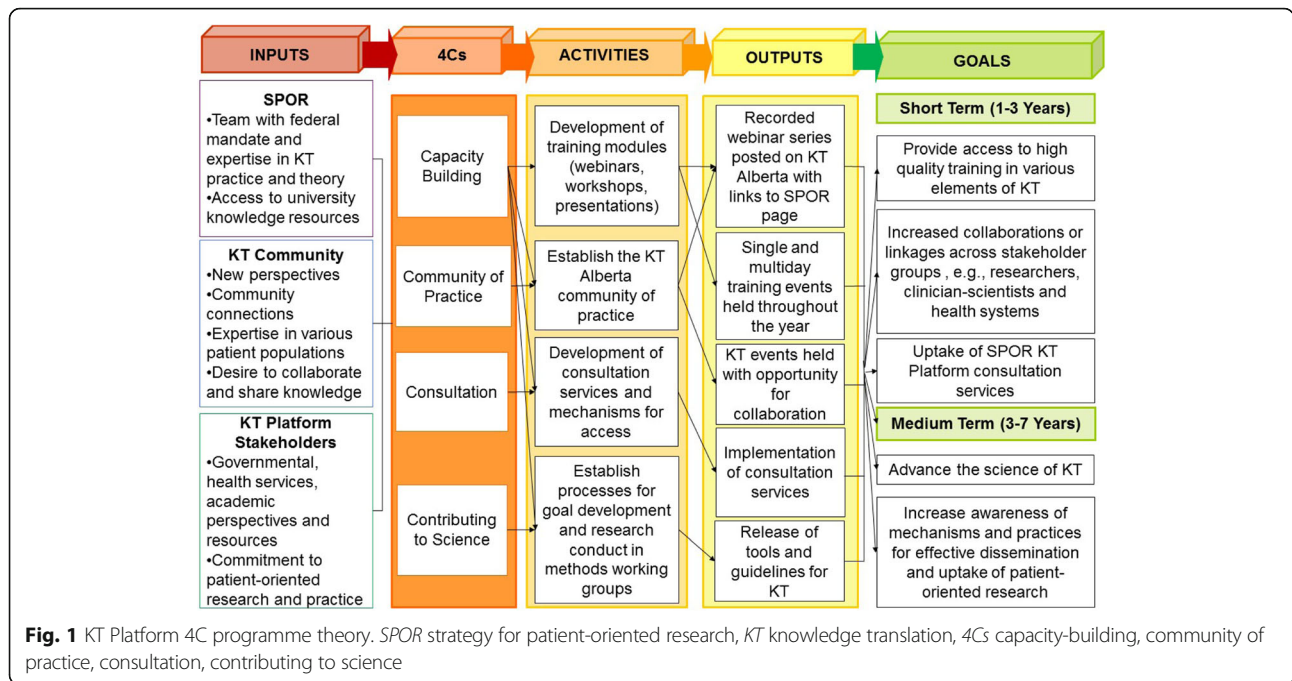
INPUTS

4Cs

ACTIVITIES

OUTPUTS

GOALS

SPOR
•Team with federal mandate and expertise in KT practice and theory
•Access to university knowledge resources

KT Community
•New perspectives
•Community connections
•Expertise in various patient populations
•Desire to collaborate and share knowledge

KT Platform Stakeholders
•Governmental, health services, academic perspectives and resources
•Commitment to patient-oriented research and practice

Capacity Building

Community of Practice

Consultation

Contributing to Science

Development of training modules (webinars, workshops, presentations)

Establish the KT Alberta community of practice

Development of consultation services and mechanisms for access

Establish processes for goal development and research conduct in methods working groups

Recorded webinar series posted on KT Alberta with links to SPOR page

Single and multiday training events held throughout the year

KT events held with opportunity for collaboration

Implementation of consultation services

Release of tools and guidelines for KT

Short Term (1-3 Years)

Provide access to high quality training in various elements of KT

Increased collaborations or linkages across stakeholder groups , e.g., researchers, clinician-scientists and health systems

Uptake of SPOR KT Platform consultation services

Medium Term (3-7 Years)

Advance the science of KT

Increase awareness of mechanisms and practices for effective dissemination and uptake of patient-oriented research

Fig. 1 KT Platform 4C programme theory. SPOR strategy for patient-oriented research, KT knowledge translation, 4Cs capacity-building, community of practice, consultation, contributing to science